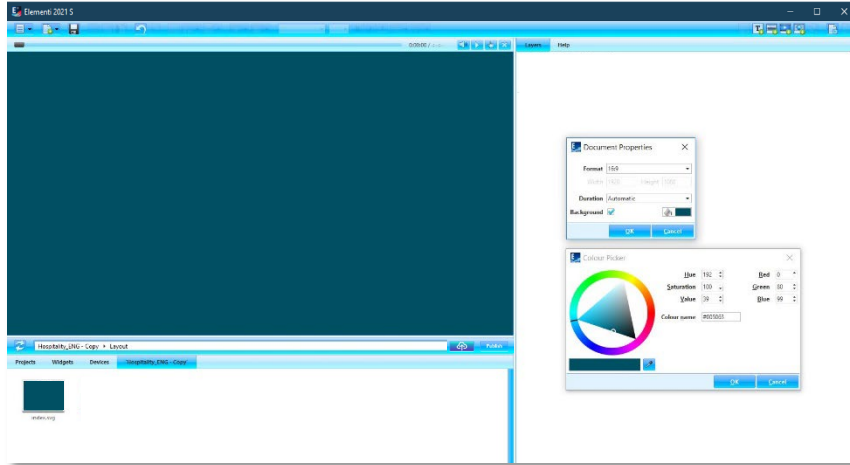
Elementi 2021 S

0:00:00 / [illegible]

Layers Help

Document Properties

Format 16:9

Width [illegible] Height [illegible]

Duration Automatic

Background

OK Cancel

Colour Picker

Hue 192
Saturation 100
Value 39
Red 0
Green 80
Blue 99

Colour name #005063

OK Cancel

Hospitality_ENG - Copy ▸ Layout

Publish

Projects Widgets Devices Hospitality_ENG - Copy

index.svg